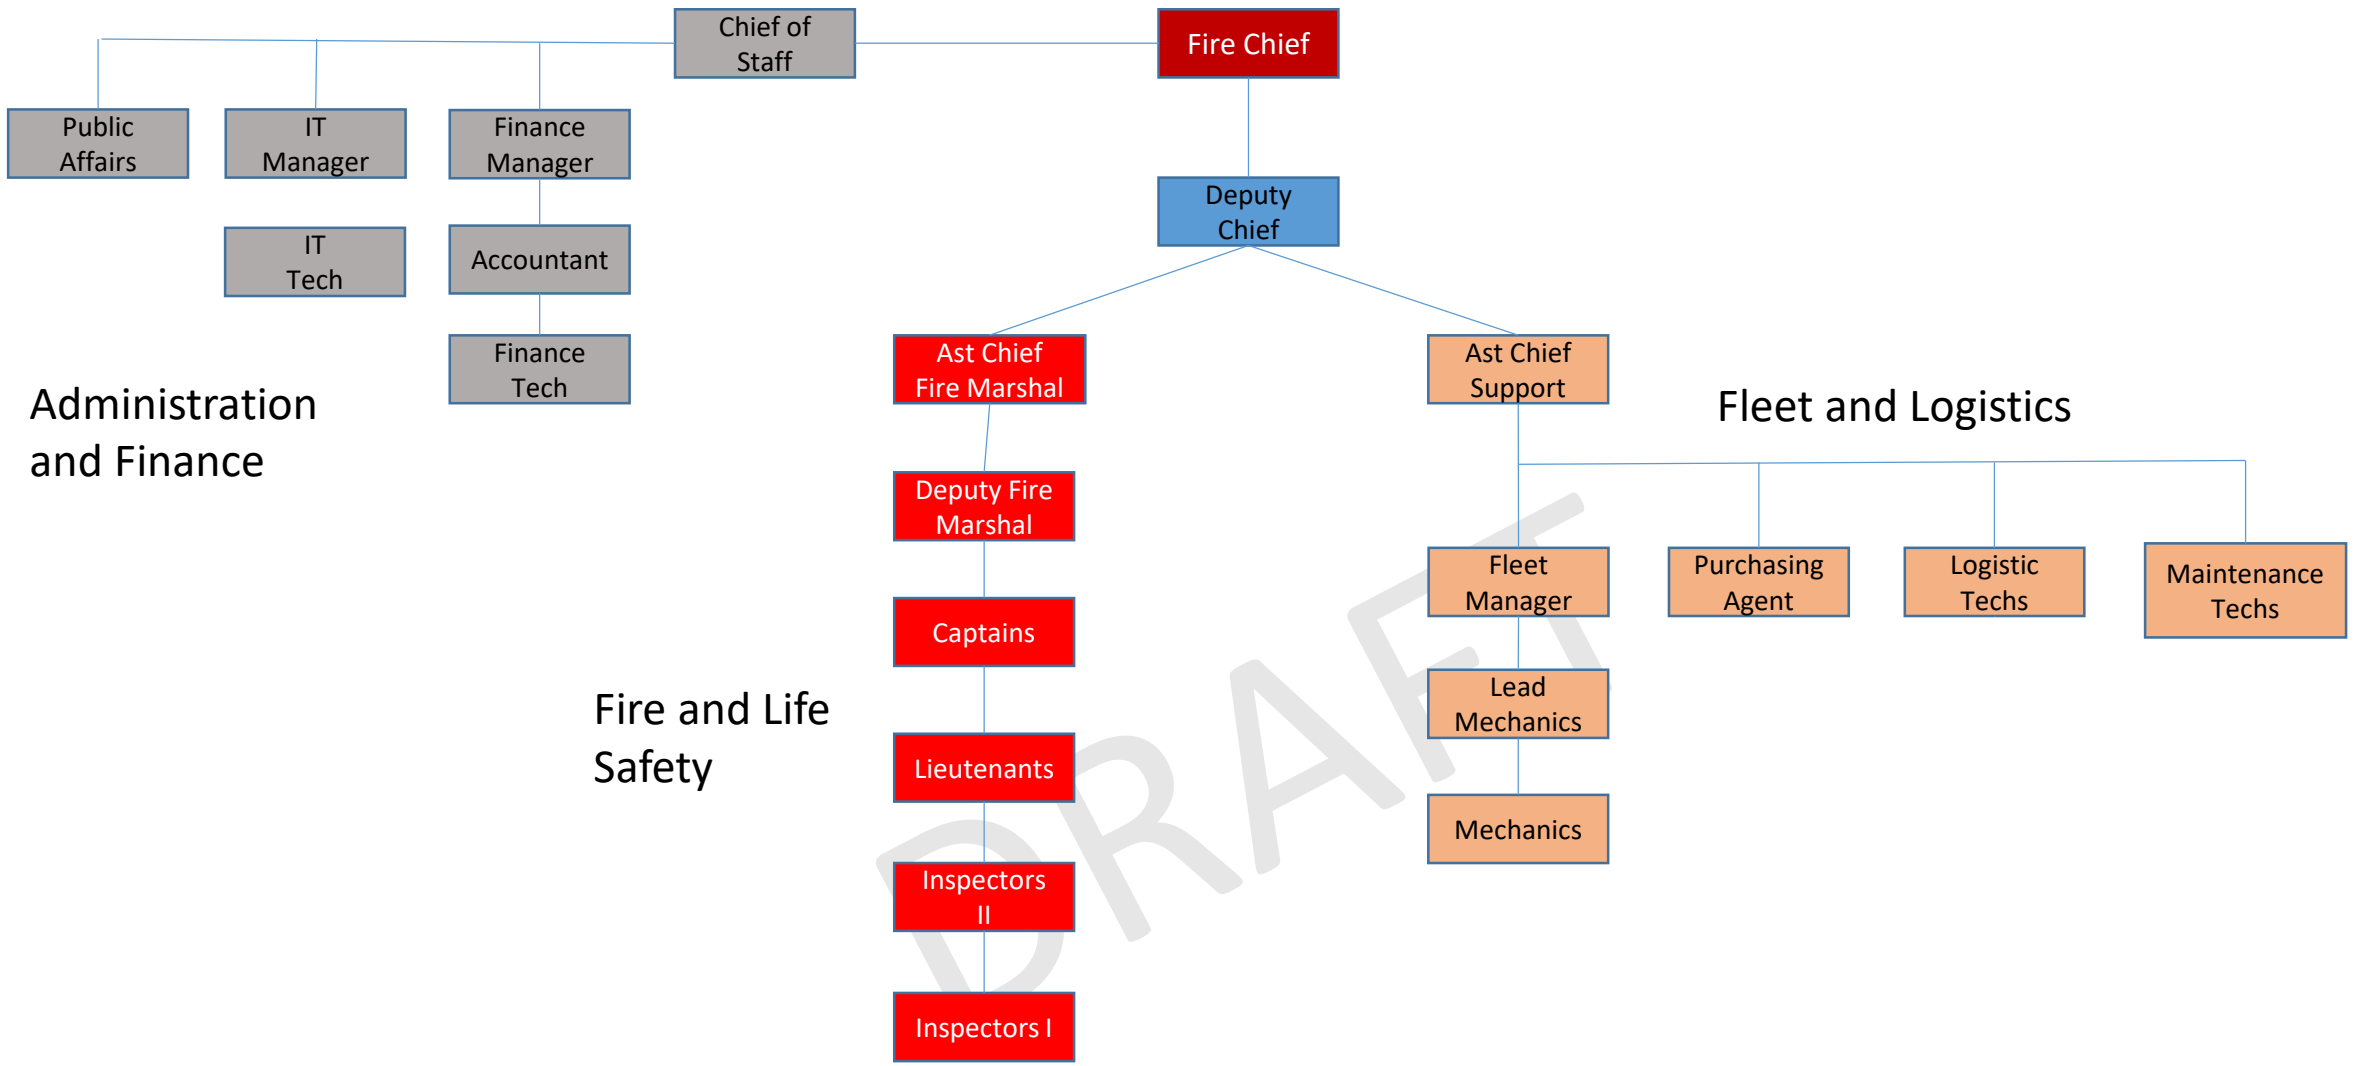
Chief of Staff

Fire Chief

Public Affairs

IT Manager

Finance Manager

IT Tech

Accountant

Finance Tech

Administration and Finance

Deputy Chief

Ast Chief Fire Marshal

Deputy Fire Marshal

Captains

Lieutenants

Inspectors II

Inspectors I

Fire and Life Safety

Ast Chief Support

Fleet and Logistics

Fleet Manager

Purchasing Agent

Logistic Techs

Maintenance Techs

Lead Mechanics

Mechanics

DRAFT